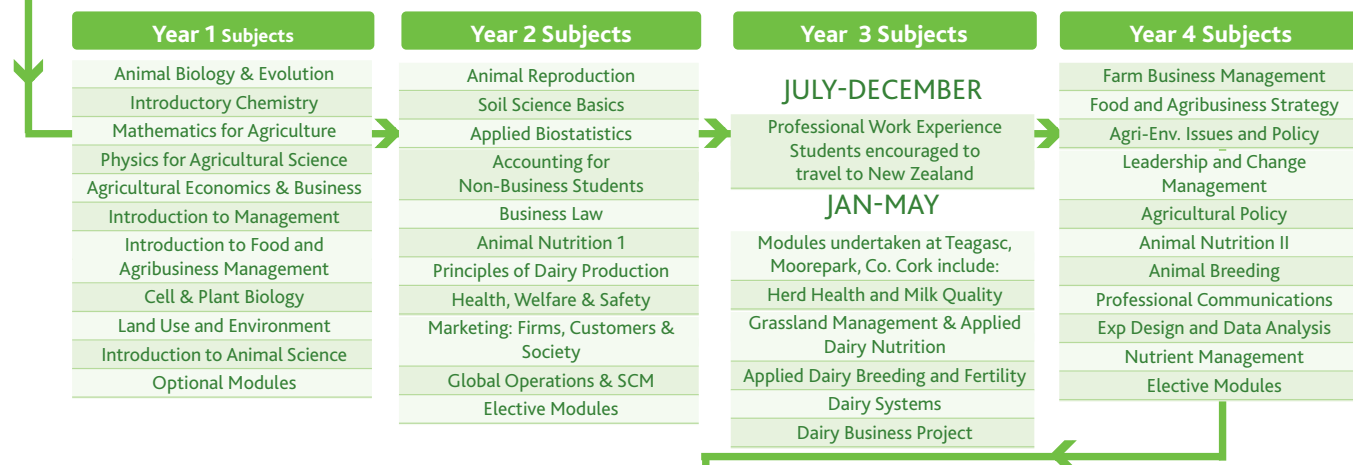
Year 1 Subjects

Animal Biology & Evolution
Introductory Chemistry
Mathematics for Agriculture
Physics for Agricultural Science
Agricultural Economics & Business
Introduction to Management
Introduction to Food and Agribusiness Management
Cell & Plant Biology
Land Use and Environment
Introduction to Animal Science
Optional Modules

Year 2 Subjects

Animal Reproduction
Soil Science Basics
Applied Biostatistics
Accounting for Non-Business Students
Business Law
Animal Nutrition 1
Principles of Dairy Production
Health, Welfare & Safety
Marketing: Firms, Customers & Society
Global Operations & SCM
Elective Modules

Year 3 Subjects

JULY-DECEMBER
Professional Work Experience Students encouraged to travel to New Zealand
JAN-MAY
Modules undertaken at Teagasc, Moorepark, Co. Cork include:
Herd Health and Milk Quality
Grassland Management & Applied Dairy Nutrition
Applied Dairy Breeding and Fertility
Dairy Systems
Dairy Business Project

Year 4 Subjects

Farm Business Management
Food and Agribusiness Strategy
Agri-Env. Issues and Policy
Leadership and Change Management
Agricultural Policy
Animal Nutrition II
Animal Breeding
Professional Communications
Exp Design and Data Analysis
Nutrient Management
Elective Modules